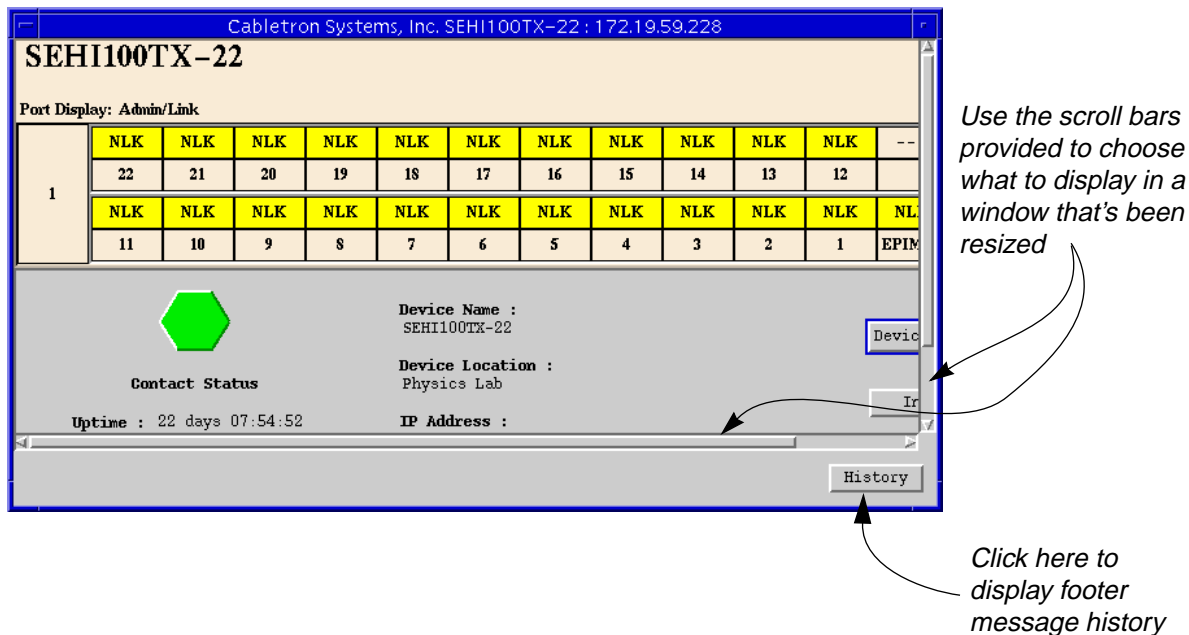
Cabletron Systems, Inc. SEHI100TX-22 : 172.19.59.228

SEHI100TX-22

Port Display: Admin/Link

| 1 | NLK | NLK | NLK | NLK | NLK | NLK | NLK | NLK | NLK | NLK | NLK | -- |
|---|---|---|---|---|---|---|---|---|---|---|---|---|
| | 22 | 21 | 20 | 19 | 18 | 17 | 16 | 15 | 14 | 13 | 12 | |
| | NLK | NLK | NLK | NLK | NLK | NLK | NLK | NLK | NLK | NLK | NLK | NL |
| | 11 | 10 | 9 | 8 | 7 | 6 | 5 | 4 | 3 | 2 | 1 | EPIM |

Contact Status

Uptime : 22 days 07:54:52

Device Name :
SEHI100TX-22

Device Location :
Physics Lab

IP Address :

Devic

In

History

Use the scroll bars provided to choose what to display in a window that's been resized

Click here to display footer message history